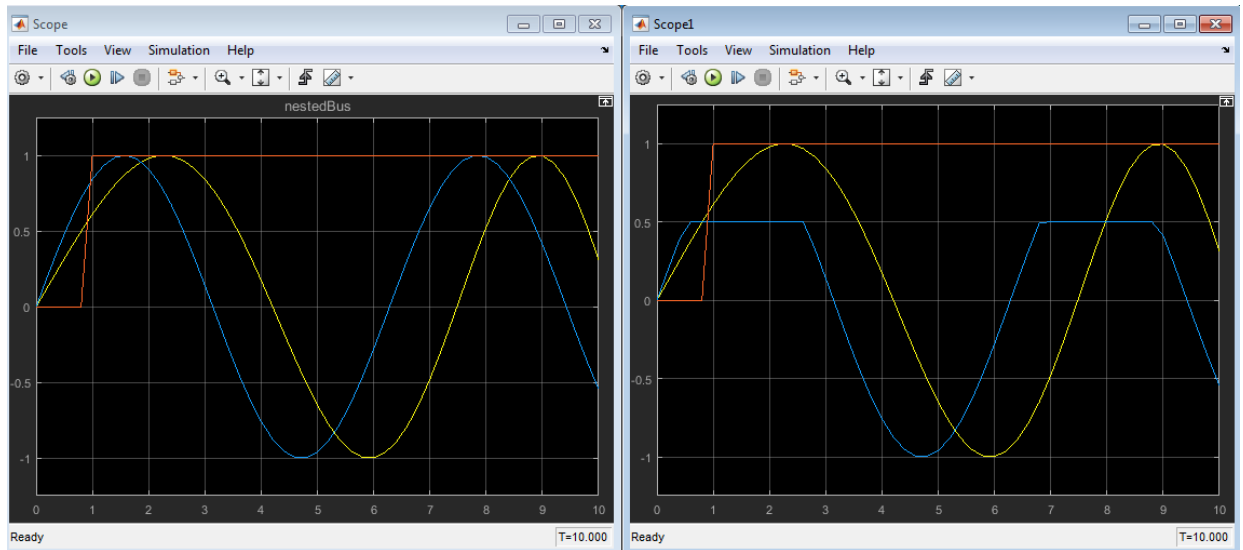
Scope

File Tools View Simulation Help

nestedBus

1
0.5
0
-0.5
-1

0 1 2 3 4 5 6 7 8 9 10

Ready

T=10.000

Scope1

File Tools View Simulation Help

1
0.5
0
-0.5
-1

0 1 2 3 4 5 6 7 8 9 10

Ready

T=10.000